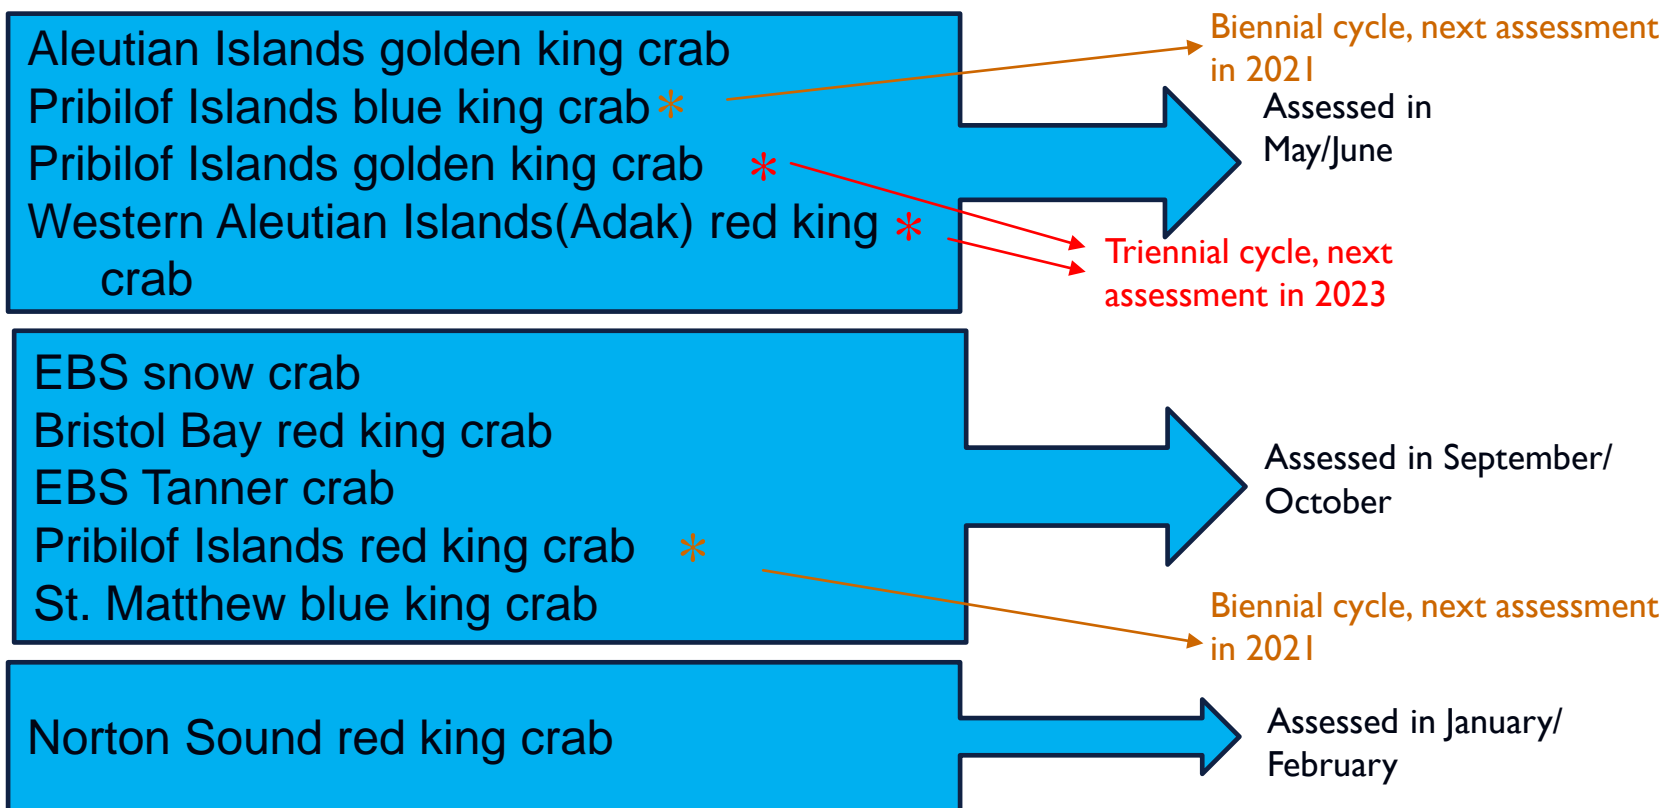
Aleutian Islands golden king crab
Pribilof Islands blue king crab *
Pribilof Islands golden king crab *
Western Aleutian Islands(Adak) red king * crab

Biennial cycle, next assessment in 2021

Assessed in May/June

Triennial cycle, next assessment in 2023

EBS snow crab
Bristol Bay red king crab
EBS Tanner crab
Pribilof Islands red king crab *
St. Matthew blue king crab

Assessed in September/ October

Biennial cycle, next assessment in 2021

Norton Sound red king crab

Assessed in January/ February